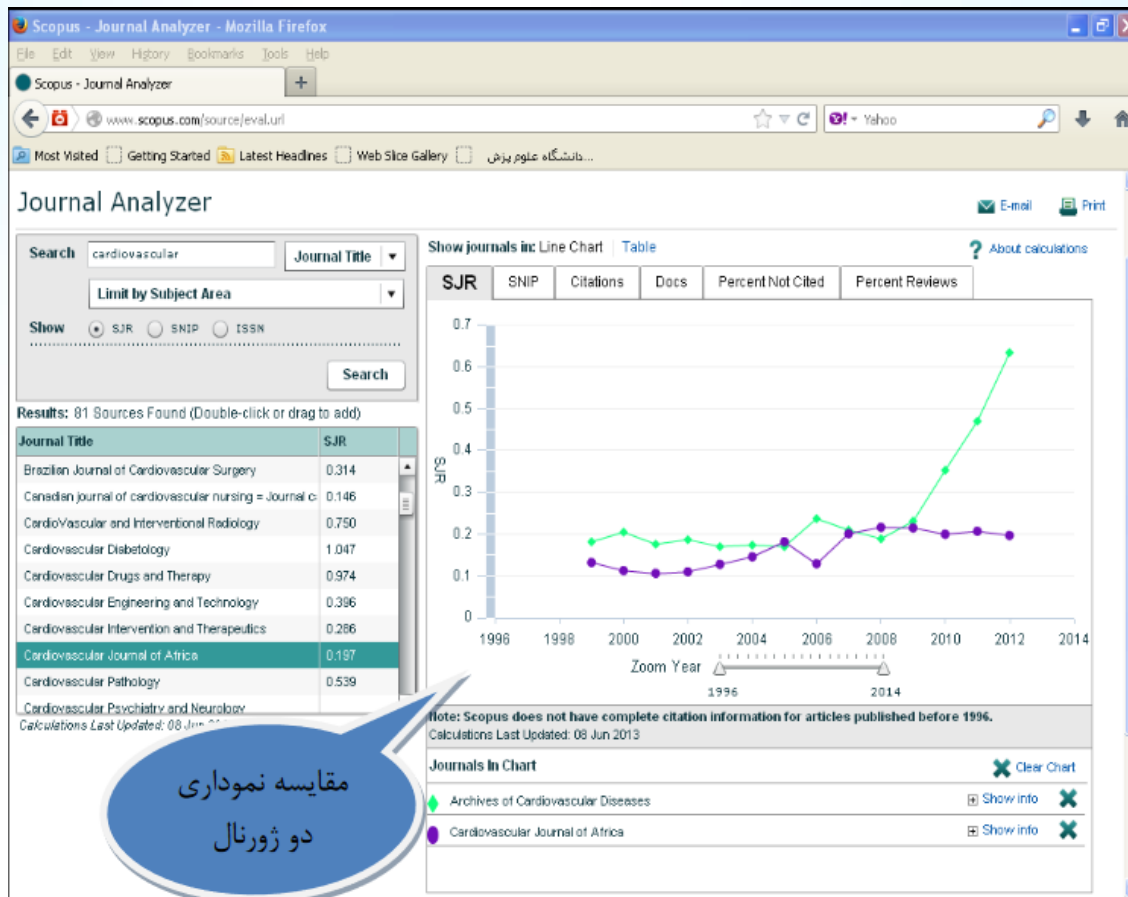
Scopus - Journal Analyzer - Mozilla Firefox

File Edit View History Bookmarks Tools Help

Scopus - Journal Analyzer +

www.scopus.com/source/eval.url

Yahoo

Most Visited Getting Started Latest Headlines Web Slice Gallery دانشگاه علوم پزش...

Journal Analyzer

E-mail Print

Search cardiovascular Journal Title

Limit by Subject Area

Show SJR SNIP ISSN

Search

Results: 81 Sources Found (Double-click or drag to add)

| Journal Title | SJR |
|---|---|
| Brazilian Journal of Cardiovascular Surgery | 0.314 |
| Canadian journal of cardiovascular nursing = Journal c | 0.146 |
| CardioVascular and Interventional Radiology | 0.750 |
| Cardiovascular Diabetology | 1.047 |
| Cardiovascular Drugs and Therapy | 0.974 |
| Cardiovascular Engineering and Technology | 0.396 |
| Cardiovascular Intervention and Therapeutics | 0.286 |
| Cardiovascular Journal of Africa | 0.197 |
| Cardiovascular Pathology | 0.539 |
| Cardiovascular Psychiatry and Neurology | |

Calculations Last Updated: 08 Jun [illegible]

Show journals in: Line Chart | Table

About calculations

SJR SNIP Citations Docs Percent Not Cited Percent Reviews

0.7 0.6 0.5 0.4 0.3 0.2 0.1 0

SJR

1996 1998 2000 2002 2004 2006 2008 2010 2012 2014

Zoom Year

1996 2014

Note: Scopus does not have complete citation information for articles published before 1996.
Calculations Last Updated: 08 Jun 2013

Journals In Chart

Clear Chart

Archives of Cardiovascular Diseases Show info

Cardiovascular Journal of Africa Show info

مقایسه نموداری دو ژورنال